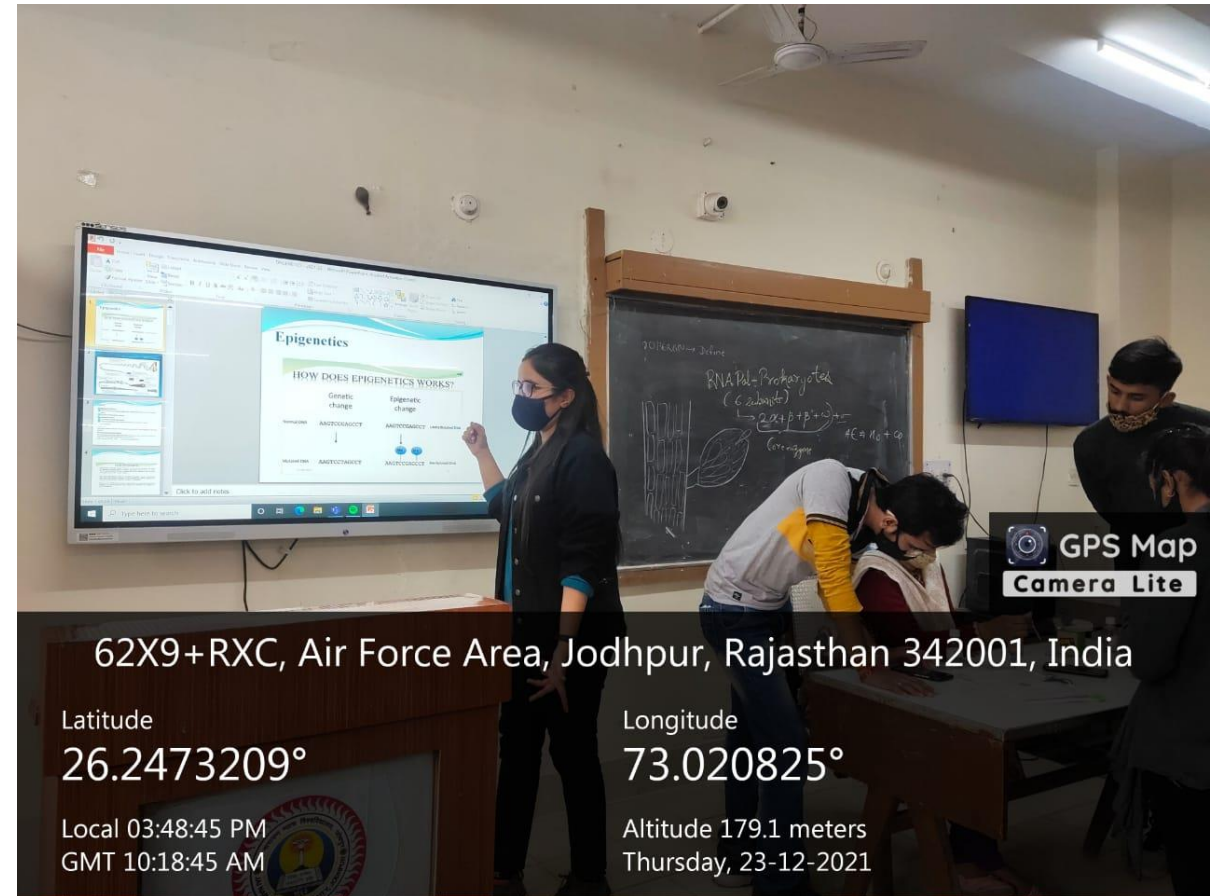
Epigenetics

HOW DOES EPIGENETICS WORKS?

Genetic change

Epigenetic change

AAGTCCGAGCCT

AAGTCCGAGCCT

AAGTCCTAGCCT

AAGTCCGAGCCT

Click to add notes

Type here to search

RNA Pol - Prokaryotes
(6 subunits)
$\rightarrow 2\alpha + \beta + \beta' + \omega + \sigma$

GPS Map
Camera Lite

62X9+RXC, Air Force Area, Jodhpur, Rajasthan 342001, India

Latitude
26.2473209°

Longitude
73.020825°

Local 03:48:45 PM
GMT 10:18:45 AM

Altitude 179.1 meters
Thursday, 23-12-2021